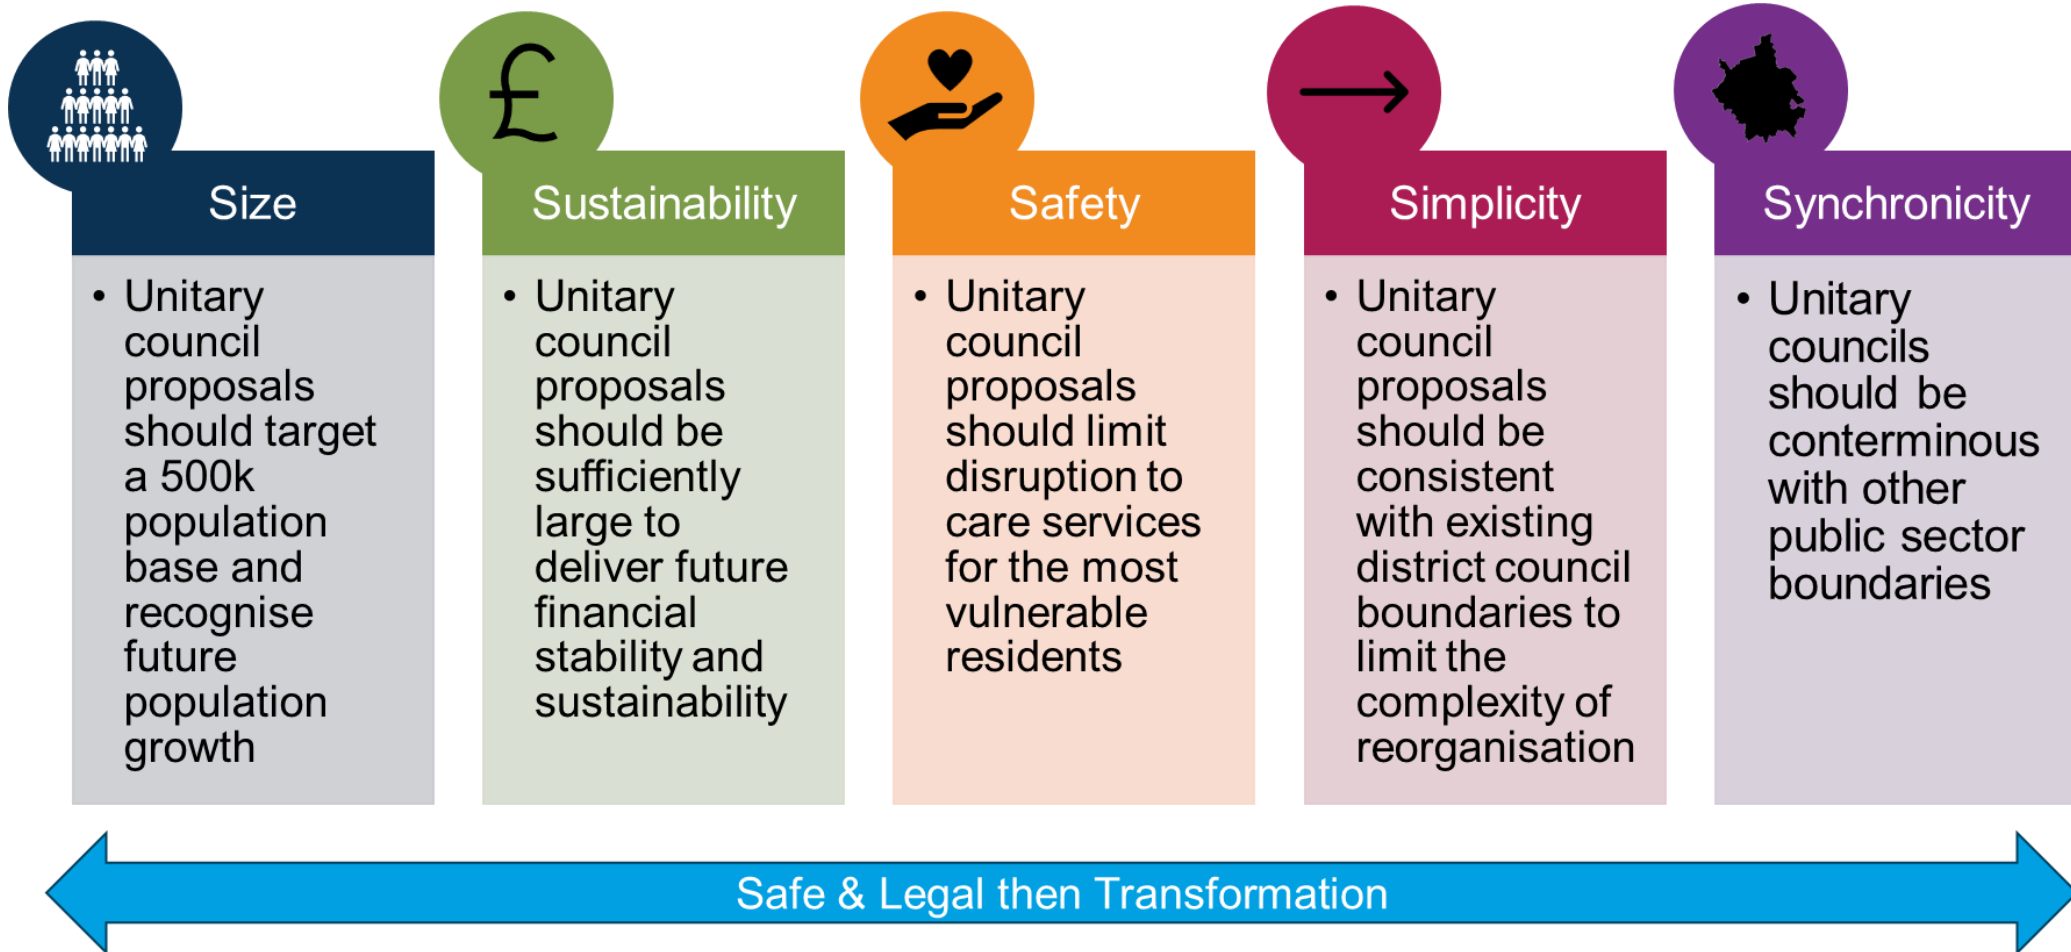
£

Size

• Unitary council proposals should target a 500k population base and recognise future population growth

Sustainability

• Unitary council proposals should be sufficiently large to deliver future financial stability and sustainability

Safety

• Unitary council proposals should limit disruption to care services for the most vulnerable residents

Simplicity

• Unitary council proposals should be consistent with existing district council boundaries to limit the complexity of reorganisation

Synchronicity

• Unitary councils should be conterminous with other public sector boundaries

Safe & Legal then Transformation